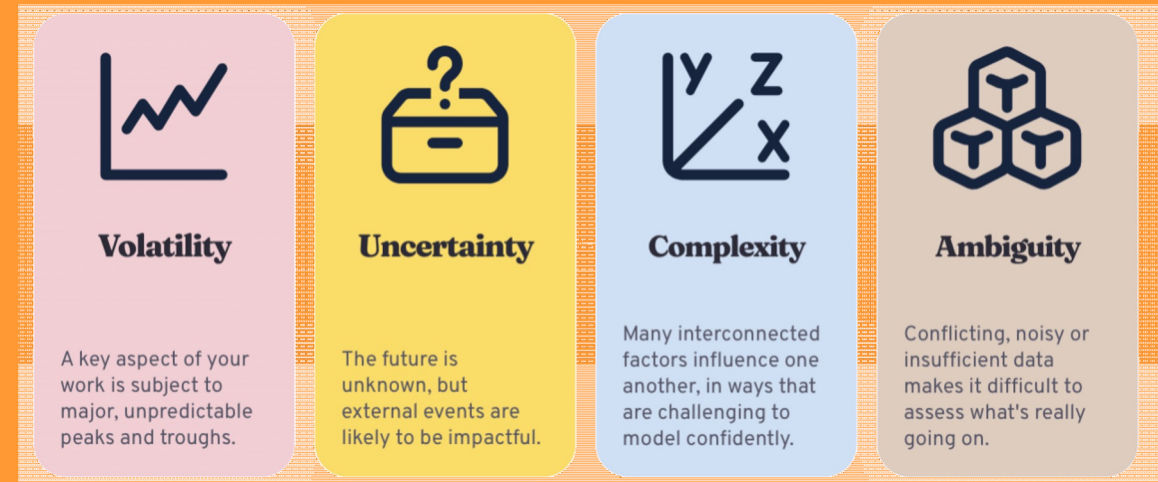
Volatility

A key aspect of your work is subject to major, unpredictable peaks and troughs.

?

Uncertainty

The future is unknown, but external events are likely to be impactful.

Y Z X

Complexity

Many interconnected factors influence one another, in ways that are challenging to model confidently.

Ambiguity

Conflicting, noisy or insufficient data makes it difficult to assess what's really going on.